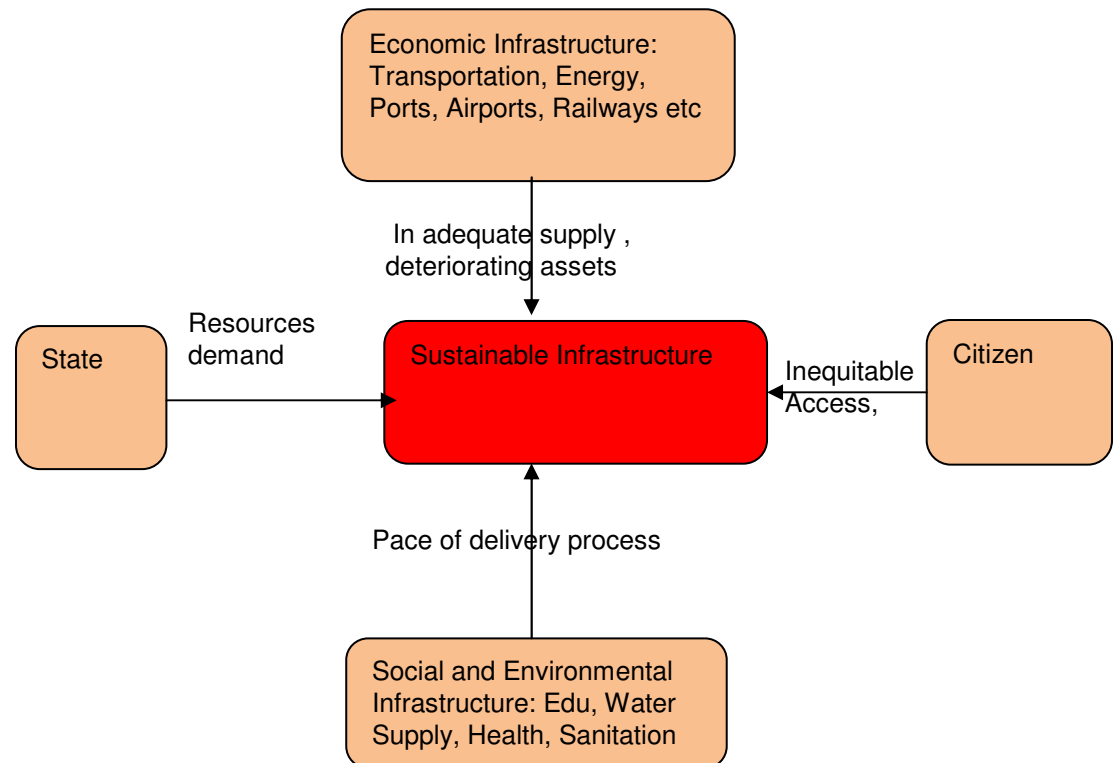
Economic Infrastructure: Transportation, Energy, Ports, Airports, Railways etc

In adequate supply , deteriorating assets

State

Resources demand

Sustainable Infrastructure

Inequitable Access,

Citizen

Pace of delivery process

Social and Environmental Infrastructure: Edu, Water Supply, Health, Sanitation